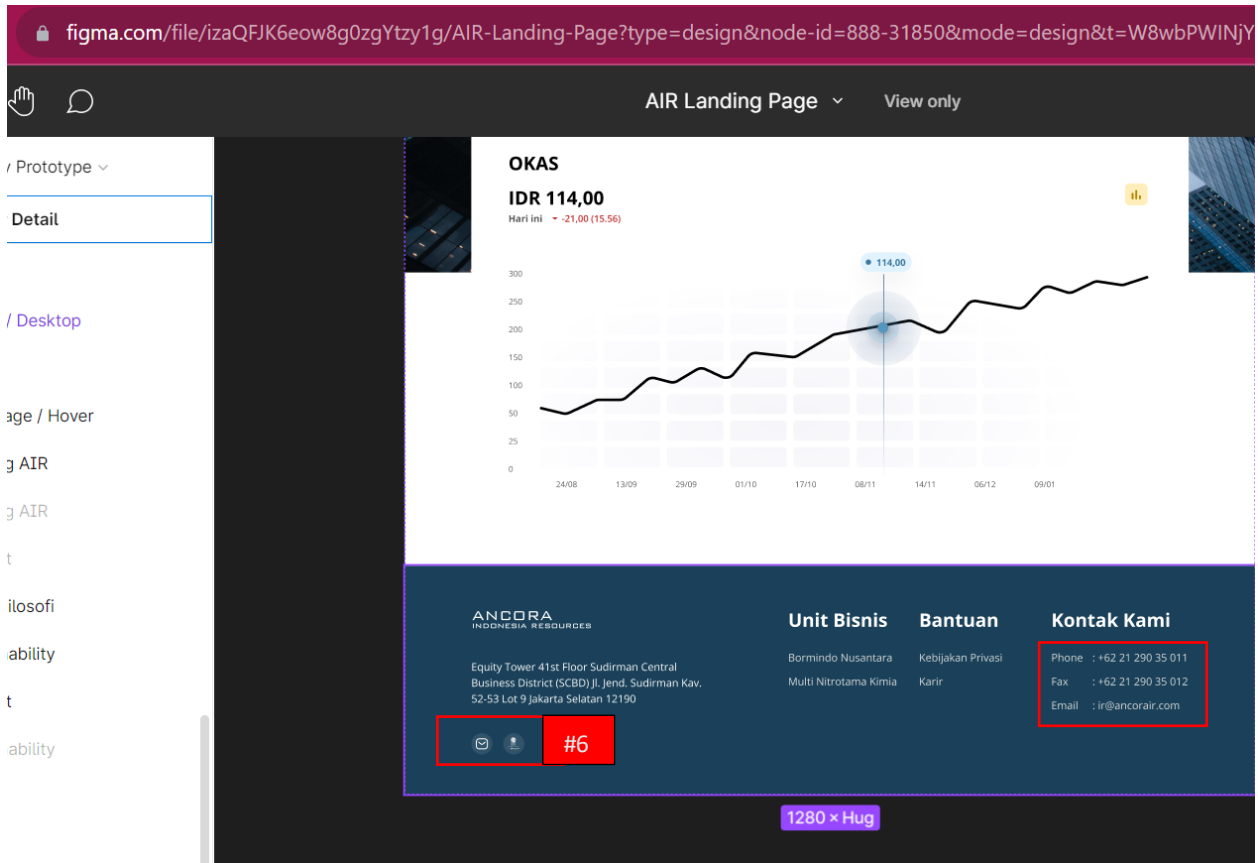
figma.com/file/izaQFJK6eow8g0zgYtzy1g/AIR-Landing-Page?type=design&node-id=888-31850&mode=design&t=W8wbPWINjY

AIR Landing Page ⌄ View only

/ Prototype ⌄
Detail
/ Desktop
age / Hover
g AIR
g AIR
t
ilosofi
ability
t
ability

OKAS
IDR 114,00
Hari ini -21,00 (15.56)

114,00

| 300 |
|---|
| 250 |
| 200 |
| 150 |
| 100 |
| 50 |
| 25 |
| 0 |

24/08 13/09 29/09 01/10 17/10 08/11 14/11 06/12 09/01

ANCORA
INDONESIA RESOURCES

Equity Tower 41st Floor Sudirman Central Business District (SCBD) Jl. Jend. Sudirman Kav. 52-53 Lot 9 Jakarta Selatan 12190

#6

Unit Bisnis
Bormindo Nusantara
Multi Nitrotama Kimia

Bantuan
Kebijakan Privasi
Karir

Kontak Kami
Phone : +62 21 290 35 011
Fax : +62 21 290 35 012
Email : ir@ancorair.com

1280 × Hug